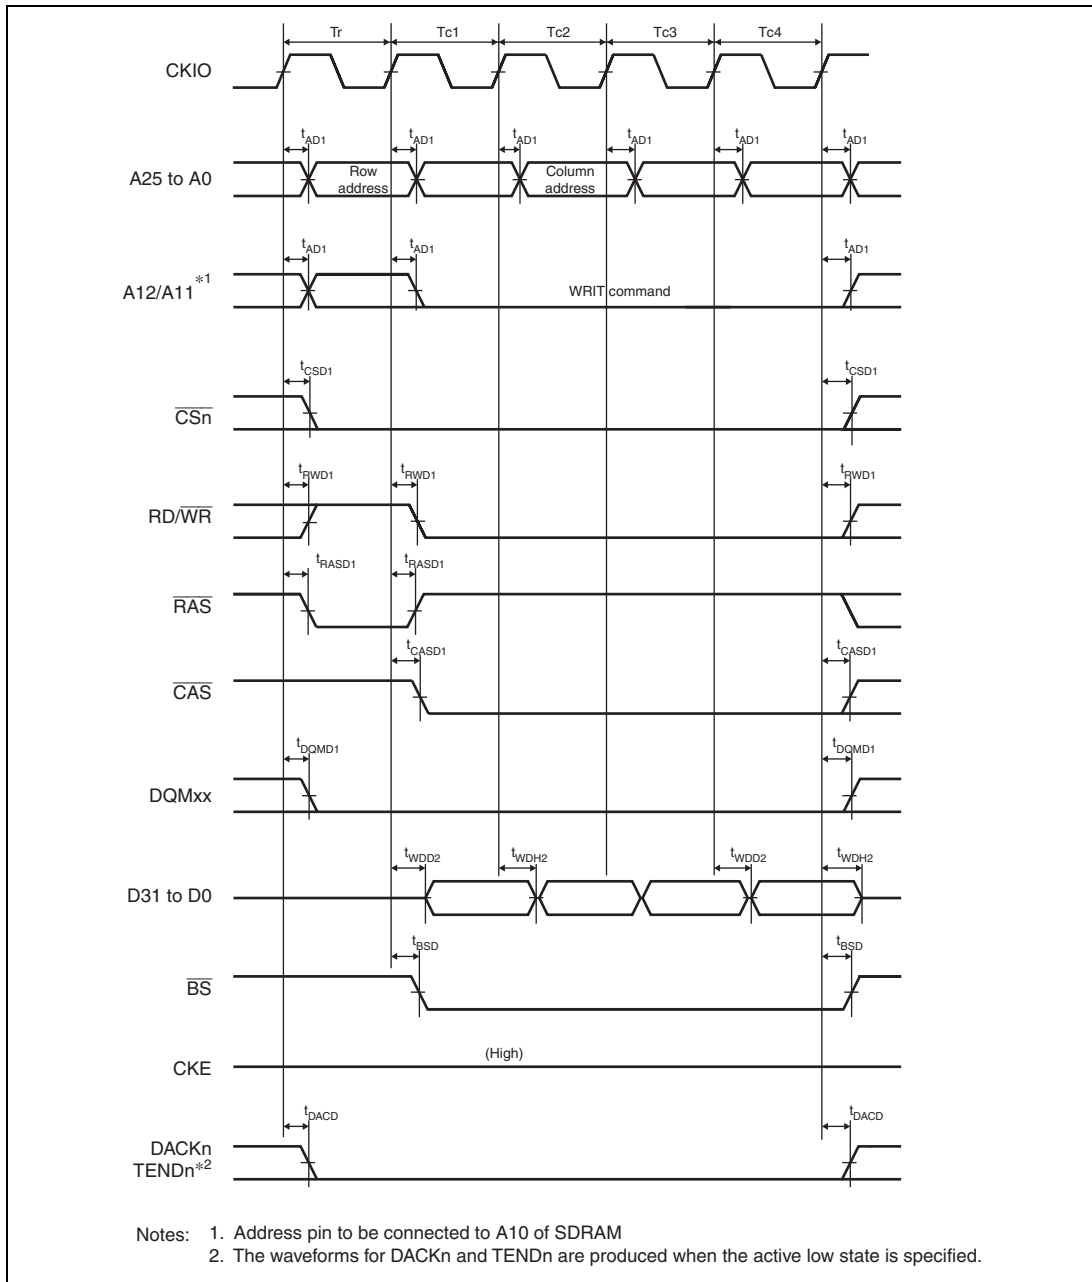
Tr
Tc1
Tc2
Tc3
Tc4

CKIO

$t_{AD1}$ $t_{AD1}$ $t_{AD1}$ $t_{AD1}$ $t_{AD1}$ $t_{AD1}$

A25 to A0

Row address

Column address

$t_{AD1}$ $t_{AD1}$ $t_{AD1}$

A12/A11$^{*1}$

WRIT command

$t_{CSD1}$ $t_{CSD1}$

$\overline{CSn}$

$t_{RWD1}$ $t_{RWD1}$ $t_{RWD1}$

RD/$\overline{WR}$

$t_{RASD1}$ $t_{RASD1}$

$\overline{RAS}$

$t_{CASD1}$ $t_{CASD1}$

$\overline{CAS}$

$t_{DQMD1}$ $t_{DQMD1}$

DQMxx

$t_{WDD2}$ $t_{WDH2}$ $t_{WDD2}$ $t_{WDH2}$

D31 to D0

$t_{BSD}$ $t_{BSD}$

$\overline{BS}$

CKE

(High)

$t_{DACD}$ $t_{DACD}$

DACKn
TENDn$^{*2}$

Notes: 1. Address pin to be connected to A10 of SDRAM
2. The waveforms for DACKn and TENDn are produced when the active low state is specified.